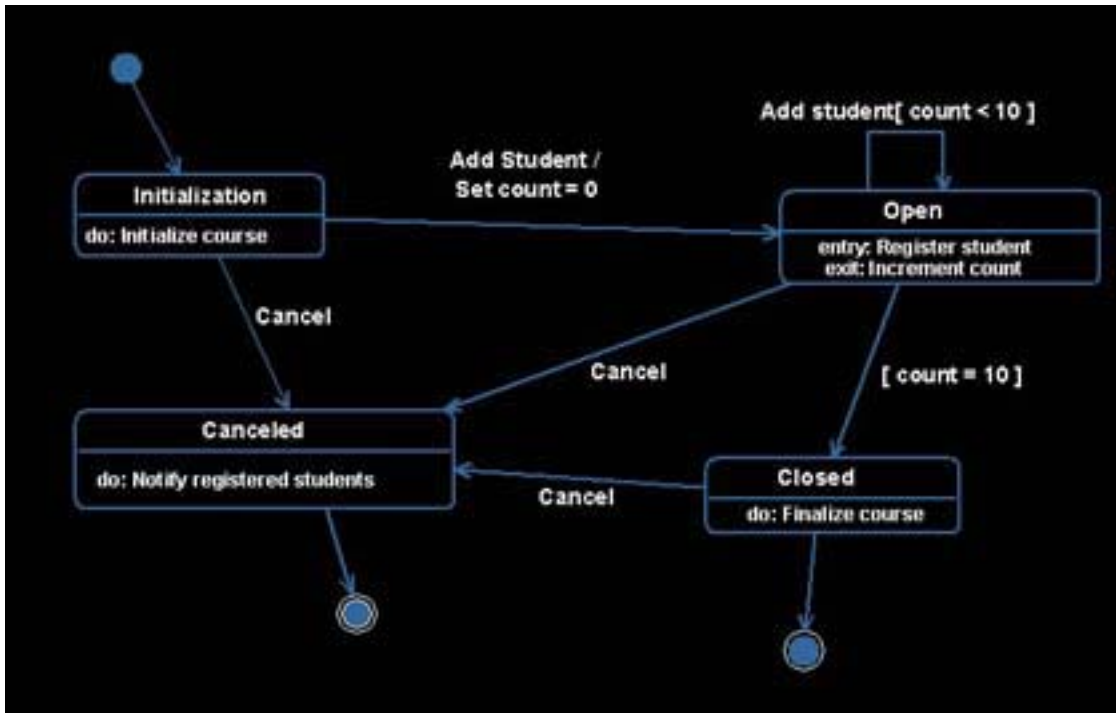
Add student[ count < 10 ]

Add Student /
Set count = 0

Initialization

do: Initialize course

Open

entry: Register student
exit: Increment count

Cancel

Cancel

[ count = 10 ]

Canceled

do: Notify registered students

Cancel

Closed

do: Finalize course